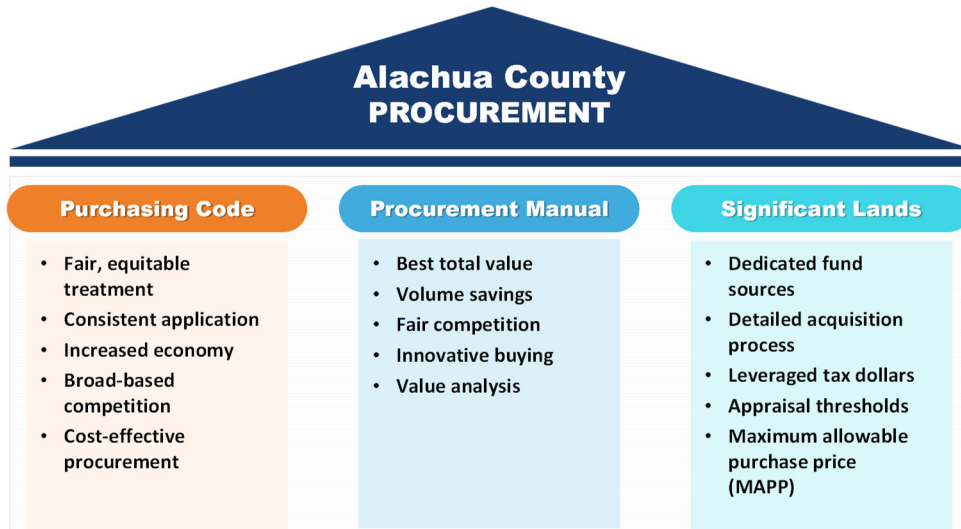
Alachua County
PROCUREMENT

Purchasing Code

- Fair, equitable treatment
- Consistent application
- Increased economy
- Broad-based competition
- Cost-effective procurement

Procurement Manual

- Best total value
- Volume savings
- Fair competition
- Innovative buying
- Value analysis

Significant Lands

- Dedicated fund sources
- Detailed acquisition process
- Leveraged tax dollars
- Appraisal thresholds
- Maximum allowable purchase price (MAPP)